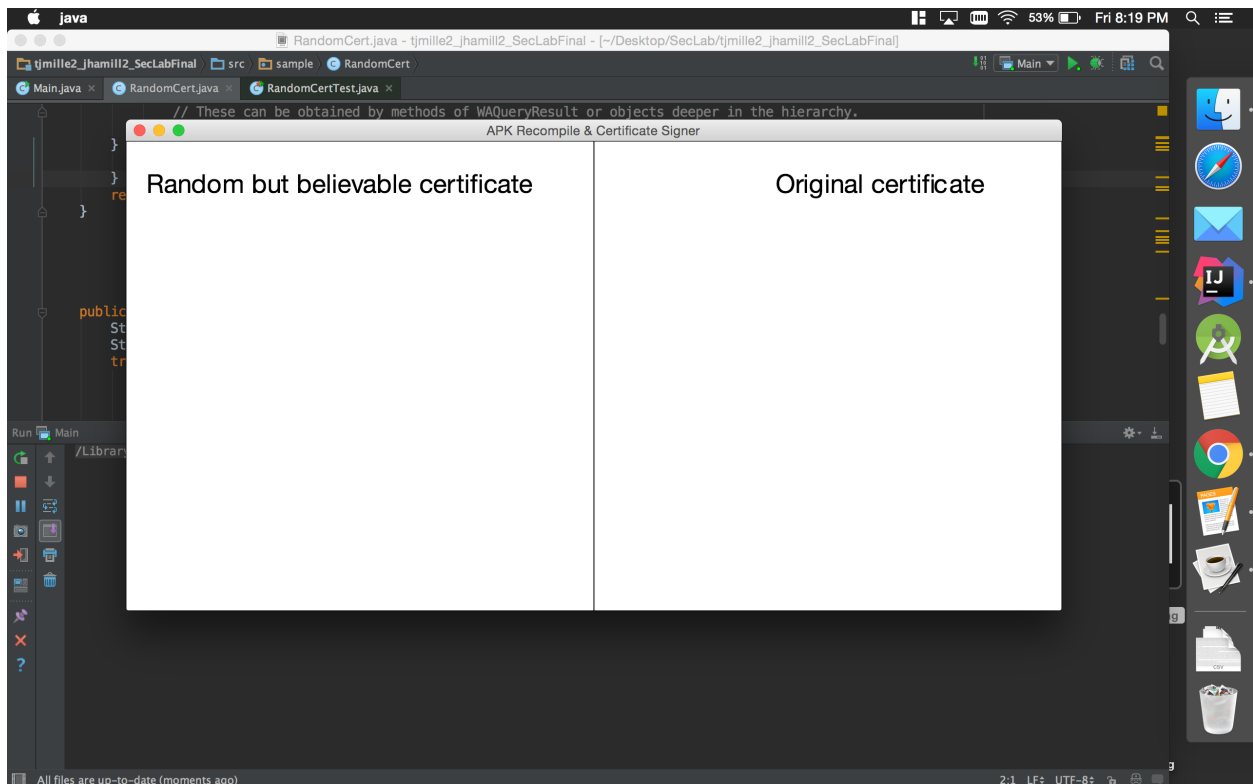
java

53% Fri 8:19 PM

RandomCert.java - tjmille2_jhamill2_SecLabFinal - [~/Desktop/SecLab/tjmille2_jhamill2_SecLabFinal]

tjmille2_jhamill2_SecLabFinal src sample RandomCert

Main

Main.java RandomCert.java RandomCertTest.java

// These can be obtained by methods of WAQueryResult or objects deeper in the hierarchy.

}

}
re

}

public
St
St
tr

Run Main

/Library

APK Recompile & Certificate Signer

Random but believable certificate

Original certificate

All files are up-to-date (moments ago)

2:1 LF UTF-8